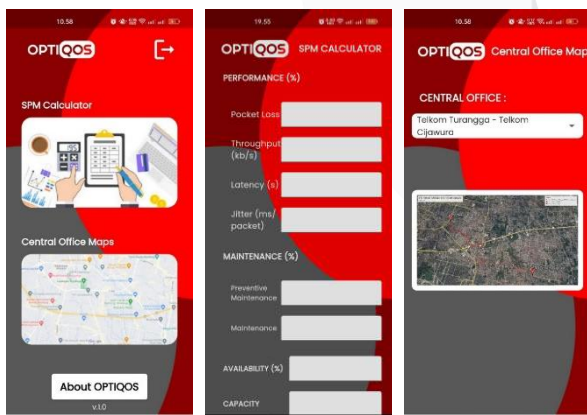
10.58

OPTIQOS

SPM Calculator

Central Office Maps

About OPTIQOS

v.1.0

19.55

OPTIQOS SPM CALCULATOR

PERFORMANCE (%)

Pocket Loss

Throughput (kb/s)

Latency (s)

Jitter (ms/packet)

MAINTENANCE (%)

Preventive Maintenance

Maintenance

AVAILABILITY (%)

CAPACITY

10.56

OPTIQOS Central Office Maps

CENTRAL OFFICE :

Telkom Turangga - Telkom Cijawura